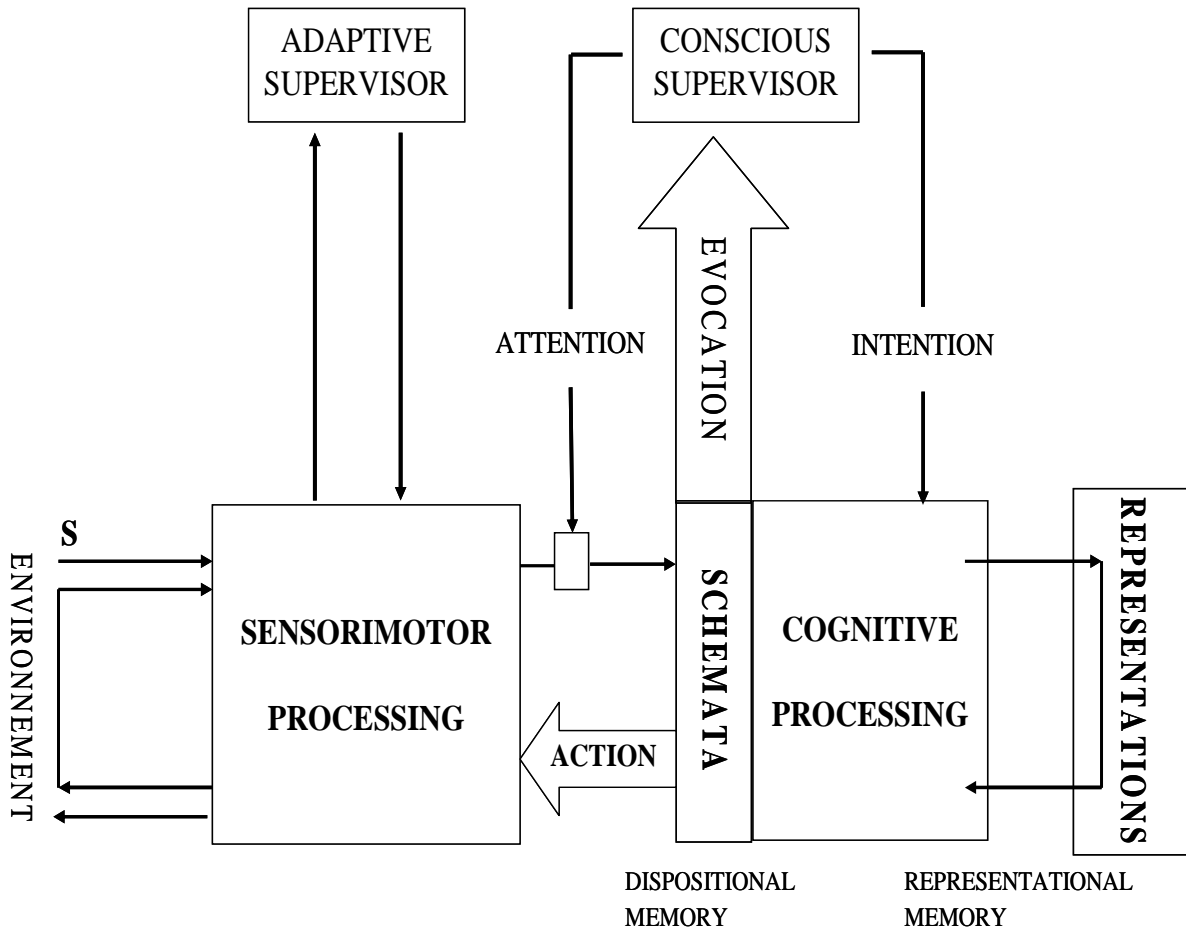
ADAPTIVE SUPERVISOR

CONSCIOUS SUPERVISOR

EVOCATION

ATTENTION

INTENTION

S

ENVIRONNEMENT

SENSORIMOTOR PROCESSING

SCHEMATA

COGNITIVE PROCESSING

REPRESENTATIONS

ACTION

DISPOSITIONAL MEMORY

REPRESENTATIONAL MEMORY